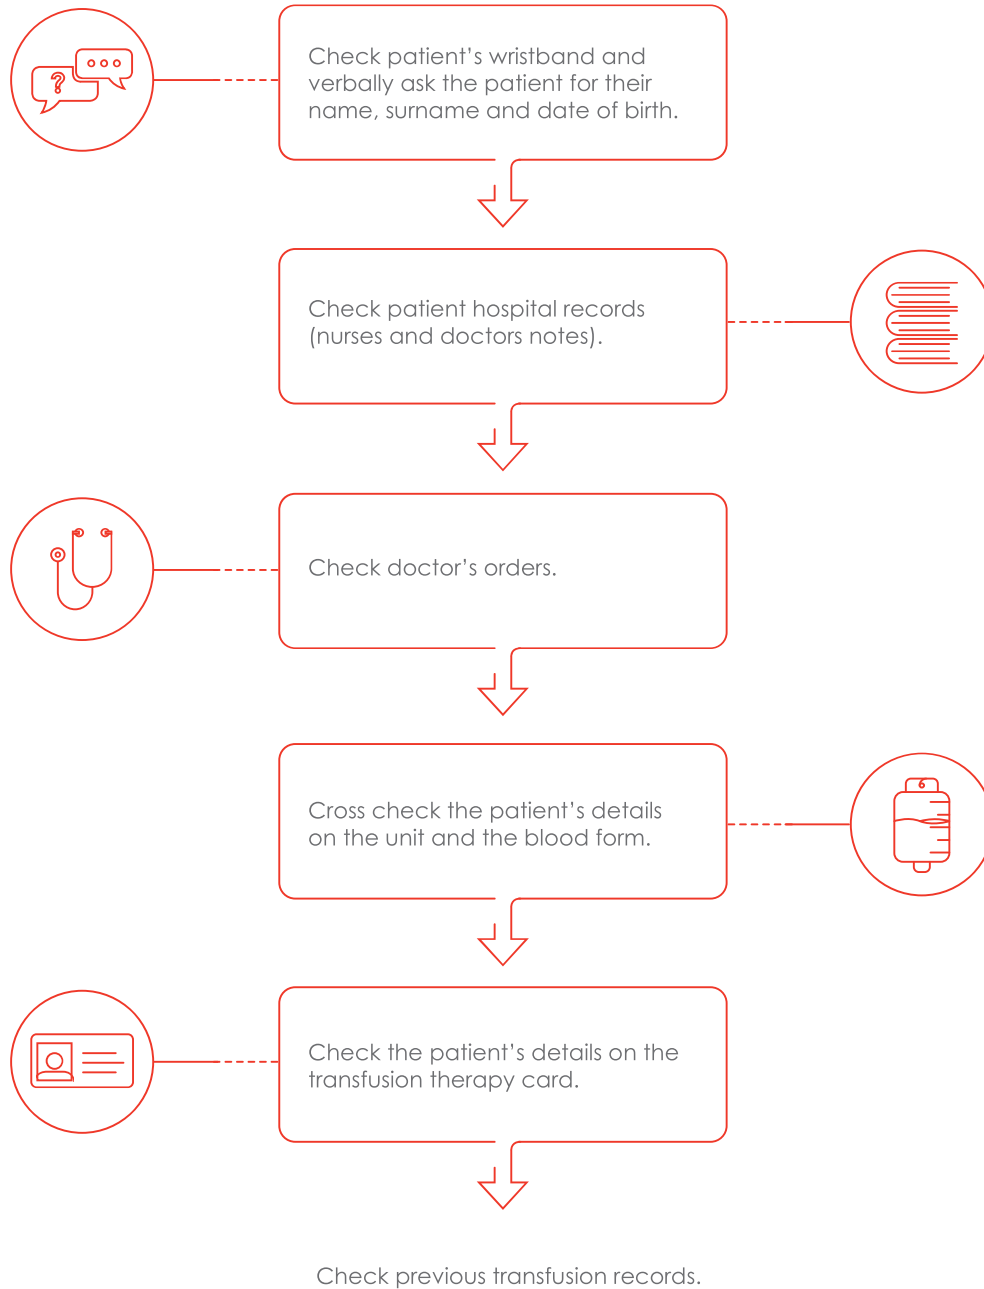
Check patient’s wristband and verbally ask the patient for their name, surname and date of birth.

Check patient hospital records (nurses and doctors notes).

Check doctor’s orders.

Cross check the patient’s details on the unit and the blood form.

Check the patient’s details on the transfusion therapy card.

Check previous transfusion records.